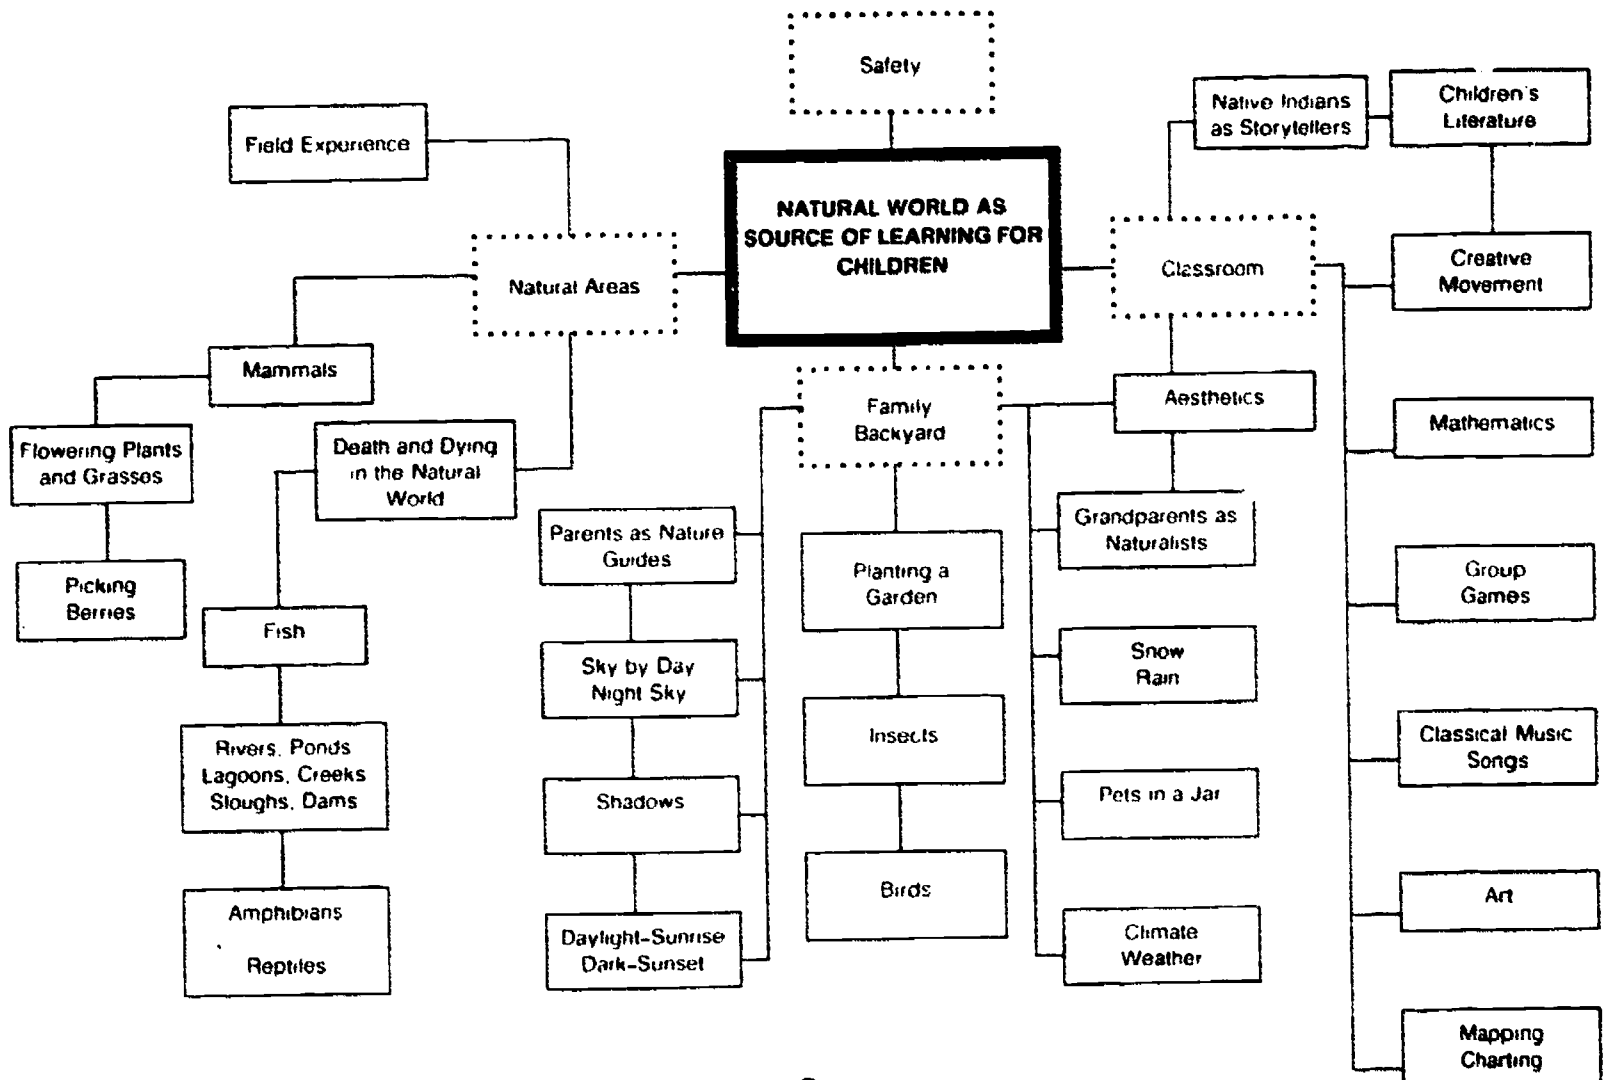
Safety

Field Experience

NATURAL WORLD AS SOURCE OF LEARNING FOR CHILDREN

Native Indians as Storytellers

Children's Literature

Natural Areas

Classroom

Creative Movement

Mammals

Flowering Plants and Grasses

Death and Dying in the Natural World

Family Backyard

Aesthetics

Mathematics

Picking Berries

Parents as Nature Guides

Grandparents as Naturalists

Fish

Planting a Garden

Group Games

Sky by Day Night Sky

Snow Rain

Rivers, Ponds Lagoons, Creeks Sloughs, Dams

Insects

Classical Music Songs

Shadows

Pets in a Jar

Amphibians

Reptiles

Birds

Art

Daylight-Sunrise Dark-Sunset

Climate Weather

Mapping Charting